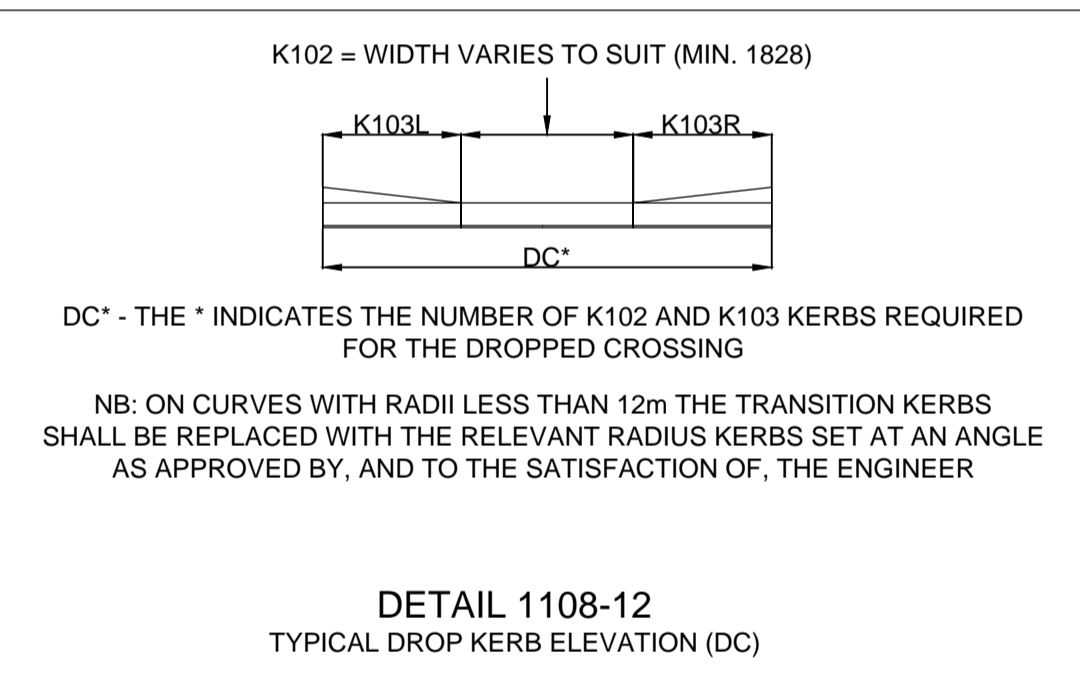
K102 = WIDTH VARIES TO SUIT (MIN. 1828)

K103L

K103R

DC*

DC* - THE * INDICATES THE NUMBER OF K102 AND K103 KERBS REQUIRED FOR THE DROPPED CROSSING

NB: ON CURVES WITH RADII LESS THAN 12m THE TRANSITION KERBS SHALL BE REPLACED WITH THE RELEVANT RADIUS KERBS SET AT AN ANGLE AS APPROVED BY, AND TO THE SATISFACTION OF, THE ENGINEER

DETAIL 1108-12
TYPICAL DROP KERB ELEVATION (DC)